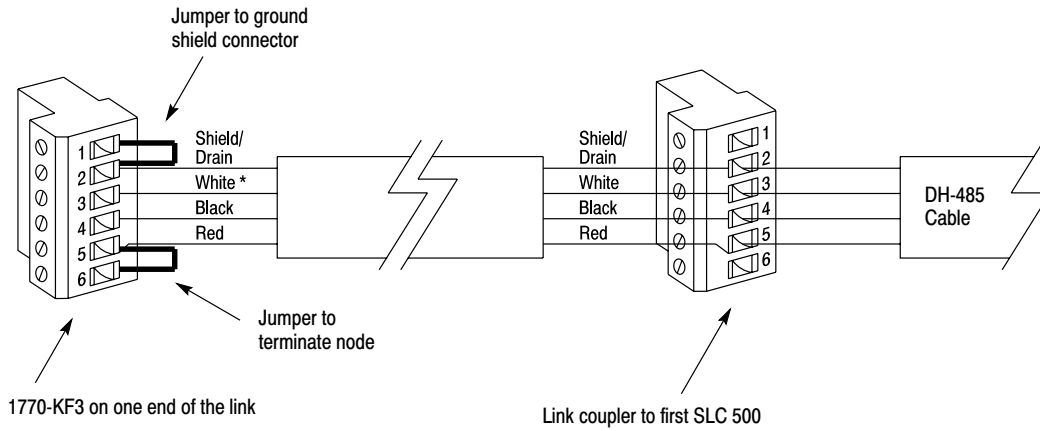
Jumper to ground shield connector

1
2
3
4
5
6

Shield/ Drain
White *
Black
Red

Shield/ Drain
White
Black
Red

1
2
3
4
5
6

DH-485 Cable

Jumper to terminate node

1770-KF3 on one end of the link

Link coupler to first SLC 500